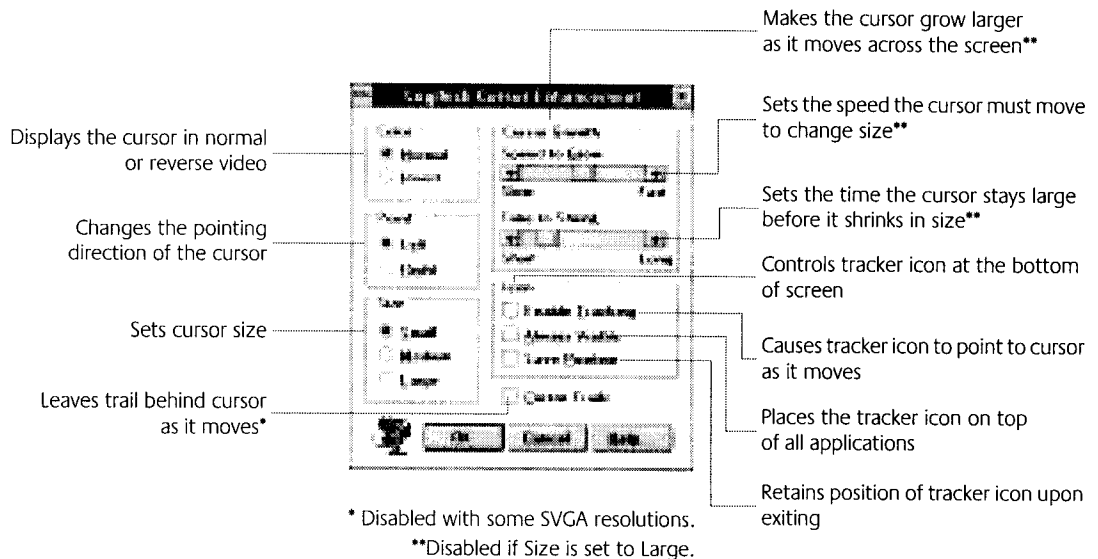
Makes the cursor grow larger as it moves across the screen**

Logitech Cursor Enhancement

Displays the cursor in normal or reverse video

Color
Normal
Inverse

Cursor Growth
Speed to Grow
Slow Fast

Sets the speed the cursor must move to change size**

Sets the time the cursor stays large before it shrinks in size**

Time to Shrink
Short Long

Changes the pointing direction of the cursor

Point
Left
Right

Controls tracker icon at the bottom of screen

Icon
Enable Tracking
Always Visible
Save Position

Sets cursor size

Size
Small
Medium
Large

Causes tracker icon to point to cursor as it moves

Leaves trail behind cursor as it moves*

Cursor Trails

Places the tracker icon on top of all applications

OK Cancel Help

Retains position of tracker icon upon exiting

* Disabled with some SVGA resolutions.
**Disabled if Size is set to Large.